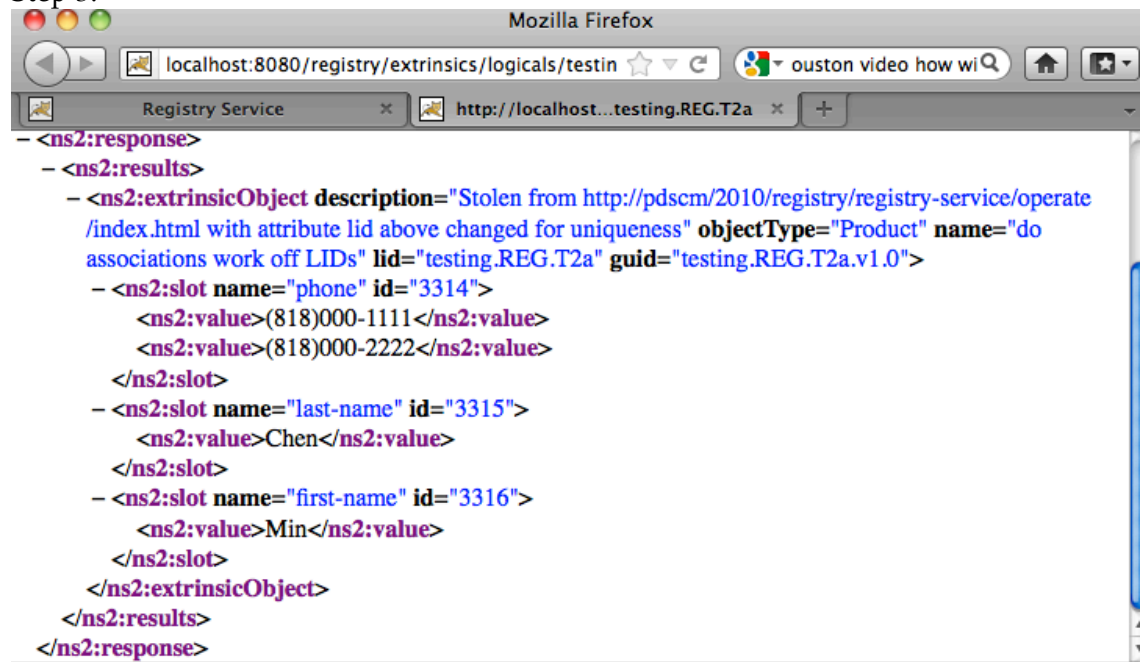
Step 6:

Mozilla Firefox

localhost:8080/registry/extrinsics/logicals/testin

ouston video how wi

Registry Service ×

http://localhost...testing.REG.T2a ×

+

– <ns2:response>
– <ns2:results>
– <ns2:extrinsicObject description="Stolen from http://pdscm/2010/registry/registry-service/operate/index.html with attribute lid above changed for uniqueness" objectType="Product" name="do associations work off LIDs" lid="testing.REG.T2a" guid="testing.REG.T2a.v1.0">
– <ns2:slot name="phone" id="3314">
<ns2:value>(818)000-1111</ns2:value>
<ns2:value>(818)000-2222</ns2:value>
</ns2:slot>
– <ns2:slot name="last-name" id="3315">
<ns2:value>Chen</ns2:value>
</ns2:slot>
– <ns2:slot name="first-name" id="3316">
<ns2:value>Min</ns2:value>
</ns2:slot>
</ns2:extrinsicObject>
</ns2:results>
</ns2:response>